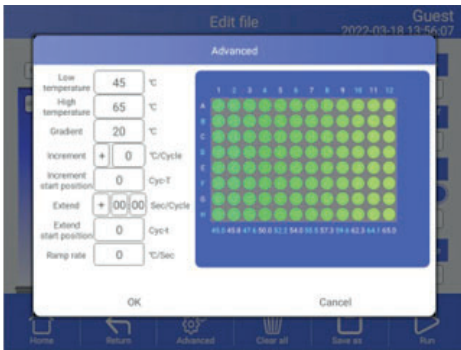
Edit file

Guest
2022-03-18 13:56:07

Advanced

Low temperature 45 ℃
High temperature 65 ℃
Gradient 20 ℃
Increment + 0 ℃/Cycle
Increment start position 0 Cyc-T
Extend + 00 00 Sec/Cycle
Extend start position 0 Cyc-t
Ramp rate 0 ℃/Sec

1 2 3 4 5 6 7 8 9 10 11 12
A
B
C
D
E
F
G
H
45.0 45.8 47.6 50.0 52.2 54.0 55.5 57.3 59.6 62.3 64.1 65.0

OK
Cancel

Home
Return
Advanced
Clear all
Save as
Run